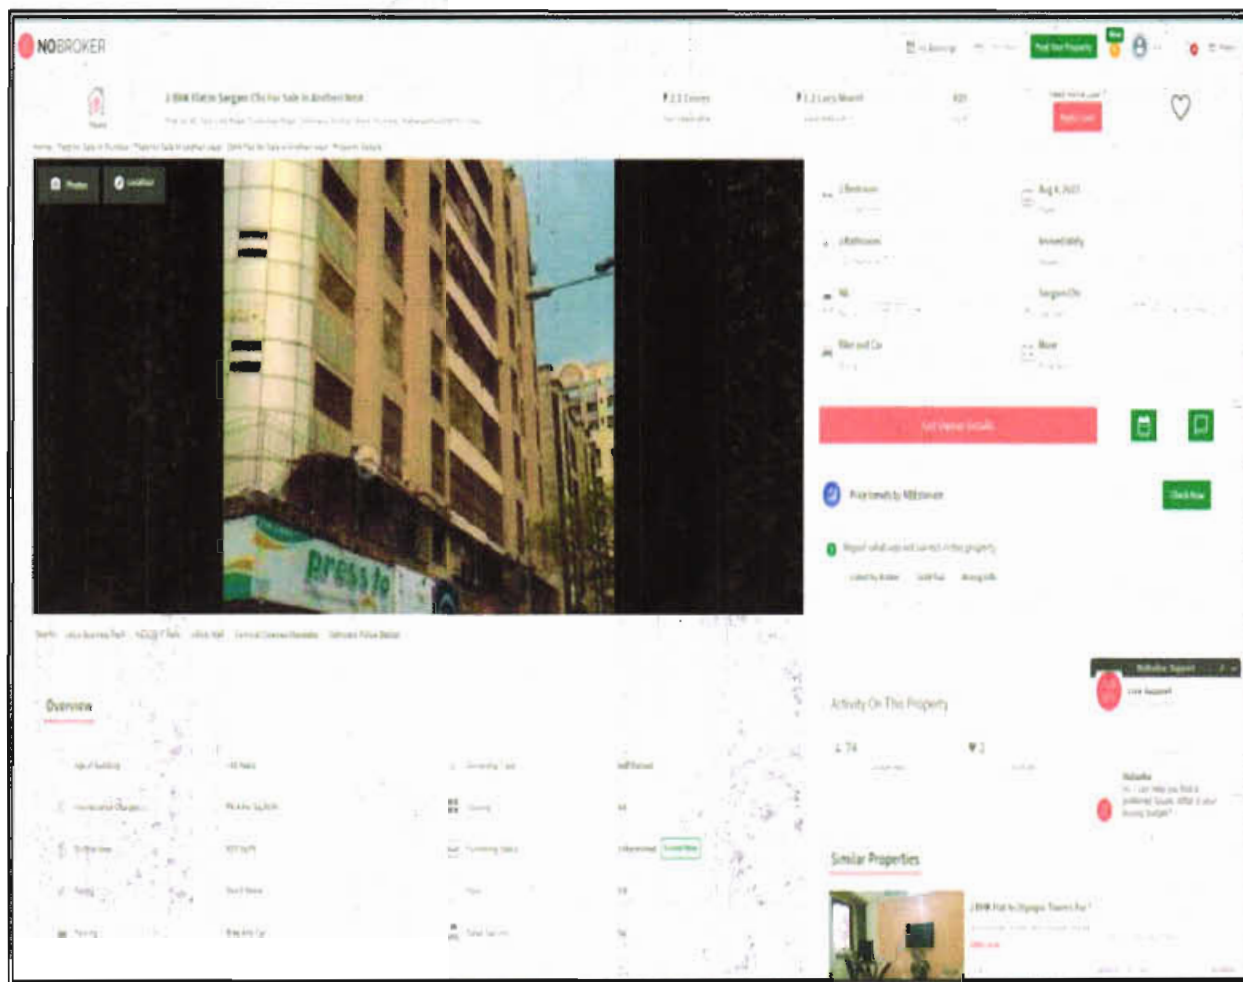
NOBROKER

Post Your Property

2 BHK Flat in Sargam Chs For Sale In Andheri West

₹ 2.3 Crores

₹ 1.2 Lacs/Month

Photos

Localities

2 Bedroom

Aug 4, 2023

2 Bathrooms

Immediately

NA

Sargam Chs

Bike and Car

None

Get Owner Details

Check Now

Overview

Activity On This Property

Similar Properties

2 BHK Flat In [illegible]

Live Support